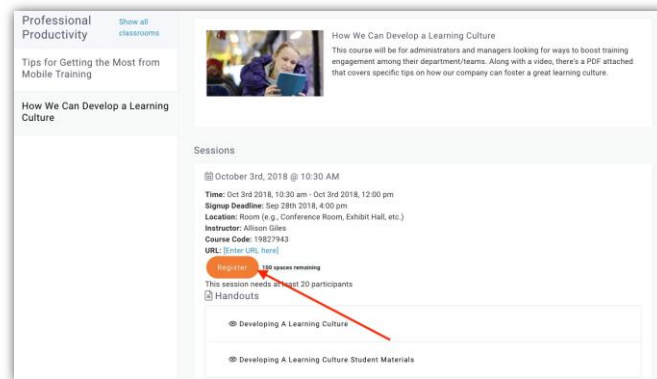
Professional Productivity

Show all classrooms

Tips for Getting the Most from Mobile Training

How We Can Develop a Learning Culture

How We Can Develop a Learning Culture

This course will be for administrators and managers looking for ways to boost training engagement among their department/teams. Along with a video, there's a PDF attached that covers specific tips on how our company can foster a great learning culture.

Sessions

October 3rd, 2018 @ 10:30 AM

Time: Oct 3rd 2018, 10:30 am - Oct 3rd 2018, 12:00 pm
Signup Deadline: Sep 28th 2018, 4:00 pm
Location: Room (e.g., Conference Room, Exhibit Hall, etc.)
Instructor: Allison Giles
Course Code: 19827943
URL: [Enter URL here]

Register 100 spaces remaining

This session needs at least 20 participants

Handouts

Developing A Learning Culture

Developing A Learning Culture Student Materials